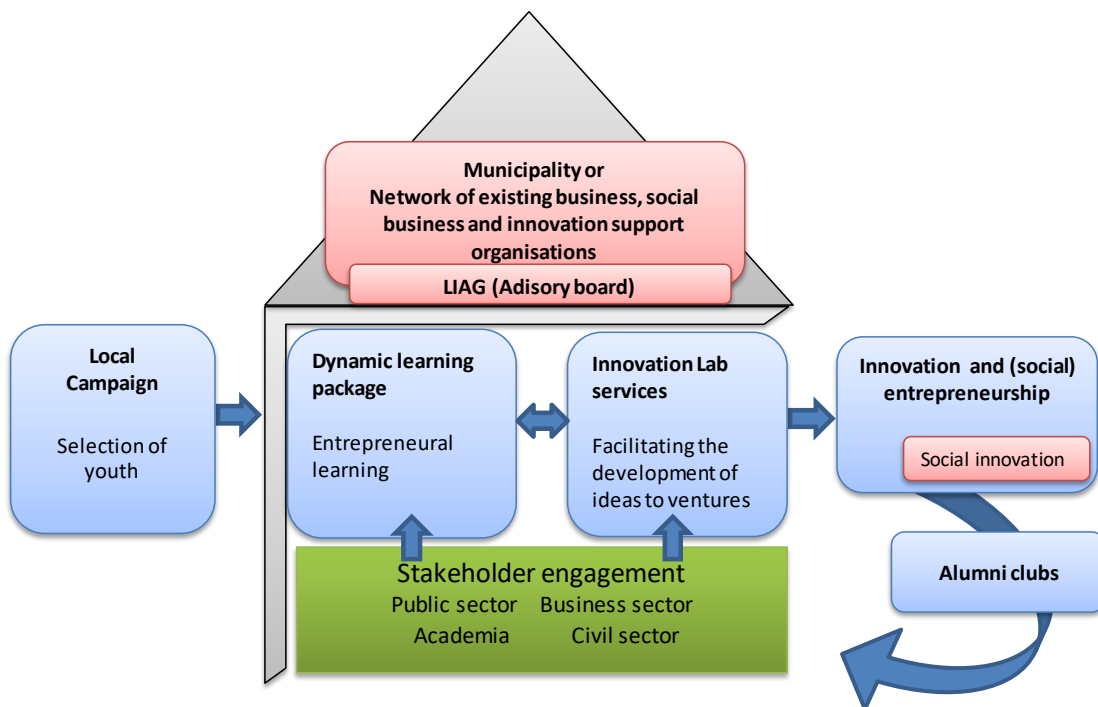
Municipality or
Network of existing business, social business and innovation support organisations

LIAG (Adisory board)

Local Campaign

Selection of youth

Dynamic learning package

Entrepreneural learning

Innovation Lab services

Facilitating the development of ideas to ventures

Innovation and (social) entrepreneurship

Social innovation

Alumni clubs

Stakeholder engagement
Public sector Business sector
Academia Civil sector